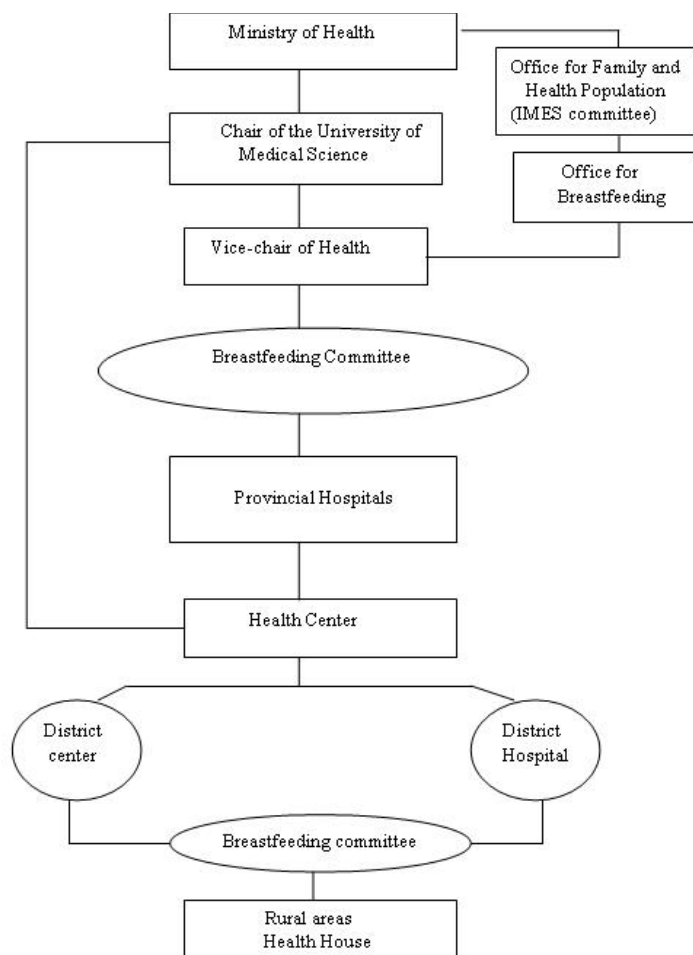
Ministry of Health

Office for Family and Health Population (IMES committee)

Chair of the University of Medical Science

Office for Breastfeeding

Vice-chair of Health

Breastfeeding Committee

Provincial Hospitals

Health Center

District center

District Hospital

Breastfeeding committee

Rural areas Health House